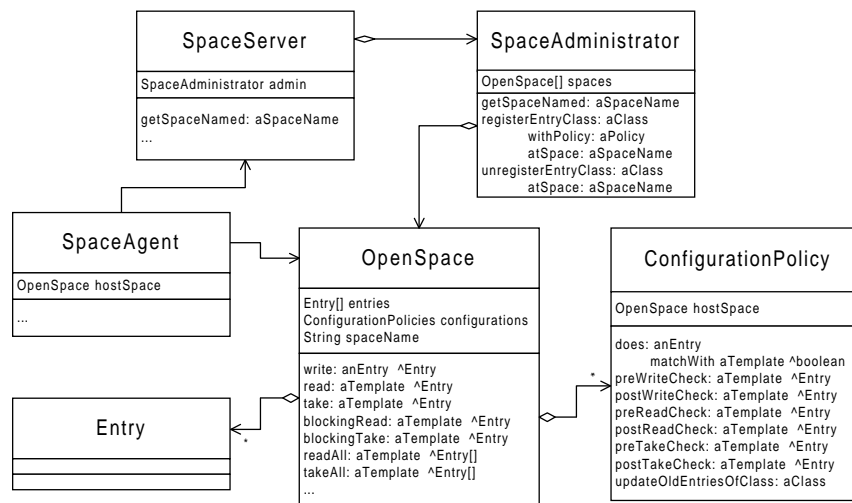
SpaceServer

SpaceAdministrator admin

getSpaceNamed: aSpaceName
...

SpaceAdministrator

OpenSpace[] spaces

getSpaceNamed: aSpaceName
registerEntryClass: aClass
withPolicy: aPolicy
atSpace: aSpaceName
unregisterEntryClass: aClass
atSpace: aSpaceName

SpaceAgent

OpenSpace hostSpace

...

OpenSpace

Entry[] entries
ConfigurationPolicies configurations
String spaceName

write: anEntry ^Entry
read: aTemplate ^Entry
take: aTemplate ^Entry
blockingRead: aTemplate ^Entry
blockingTake: aTemplate ^Entry
readAll: aTemplate ^Entry[]
takeAll: aTemplate ^Entry[]
...

ConfigurationPolicy

OpenSpace hostSpace

does: anEntry
matchWith aTemplate ^boolean
preWriteCheck: aTemplate ^Entry
postWriteCheck: aTemplate ^Entry
preReadCheck: aTemplate ^Entry
postReadCheck: aTemplate ^Entry
preTakeCheck: aTemplate ^Entry
postTakeCheck: aTemplate ^Entry
updateOldEntriesOfClass: aClass

Entry

*

*